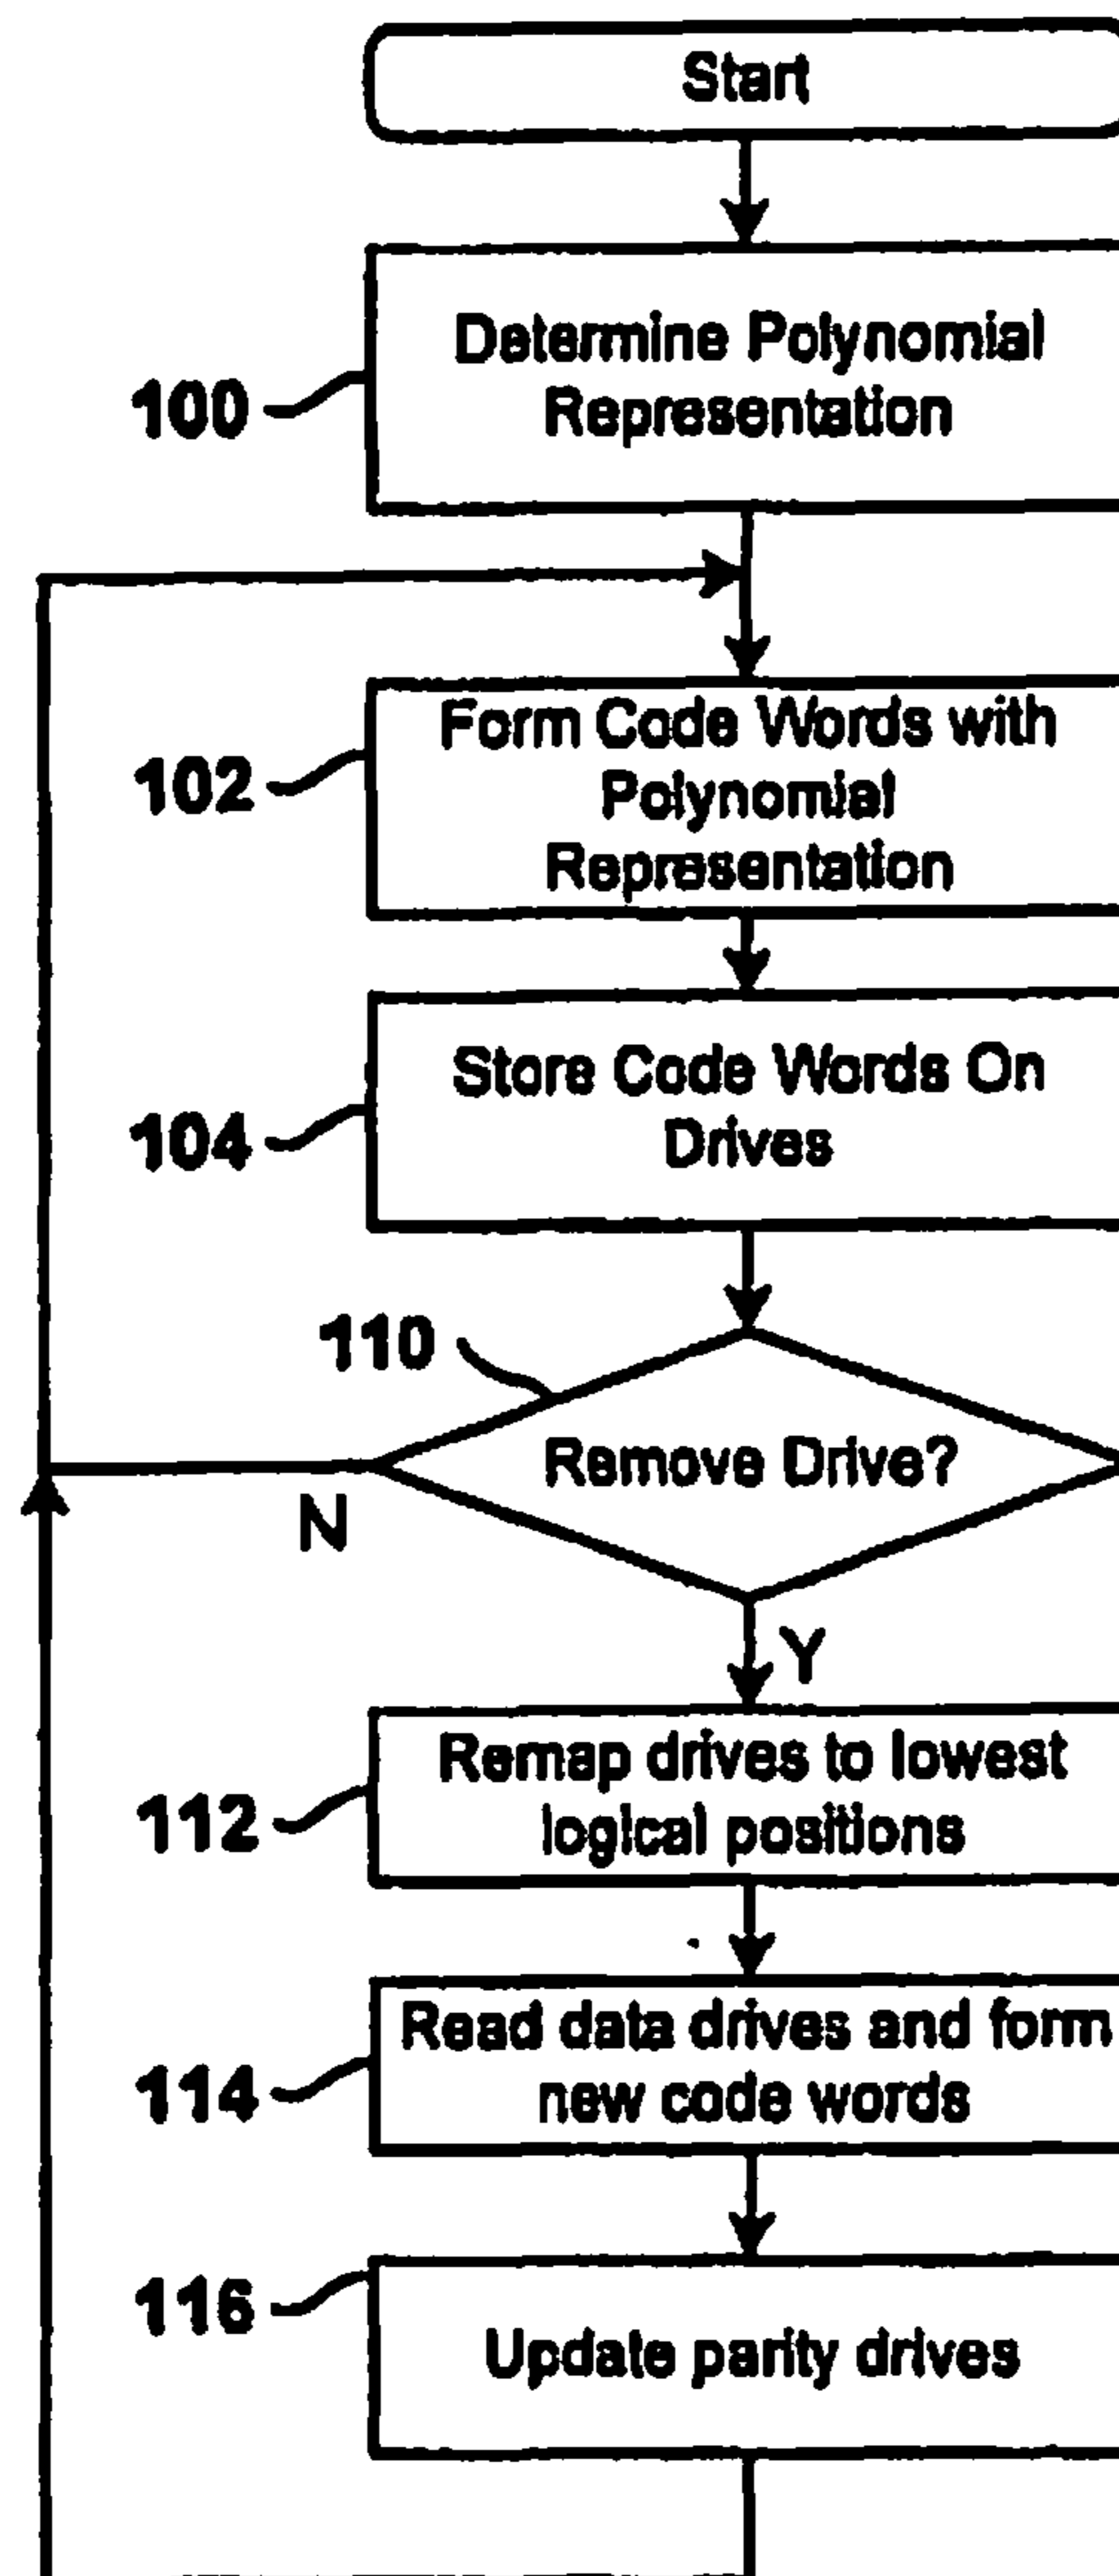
Start

100 Determine Polynomial Representation

102 Form Code Words with Polynomial Representation

104 Store Code Words On Drives

110 Remove Drive?

N

Y

112 Remap drives to lowest logical positions

114 Read data drives and form new code words

116 Update parity drives